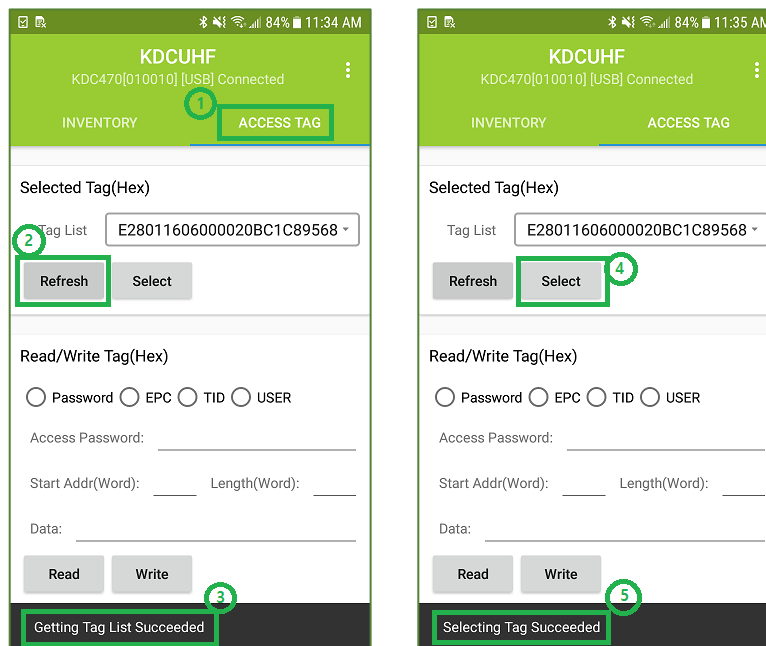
84% 11:34 AM

KDCUHF

KDC470[010010] [USB] Connected

1

INVENTORY

ACCESS TAG

Selected Tag(Hex)

2

Tag List

E28011606000020BC1C89568

Refresh

Select

Read/Write Tag(Hex)

Password EPC TID USER

Access Password:

Start Addr(Word):

Length(Word):

Data:

Read

Write

3

Getting Tag List Succeeded

84% 11:35 AM

KDCUHF

KDC470[010010] [USB] Connected

INVENTORY

ACCESS TAG

Selected Tag(Hex)

Tag List

E28011606000020BC1C89568

Refresh

Select

4

Read/Write Tag(Hex)

Password EPC TID USER

Access Password:

Start Addr(Word):

Length(Word):

Data:

Read

Write

5

Selecting Tag Succeeded